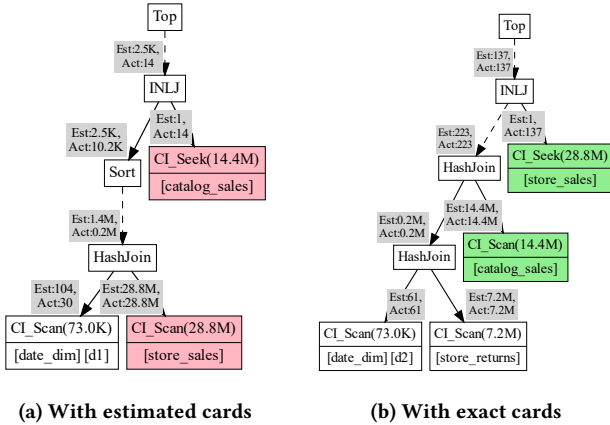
Top

Est:2.5K, Act:14

INLJ

Est:2.5K, Act:10.2K

Est:1, Act:14

CI_Seek(14.4M)

[catalog_sales]

Sort

Est:1.4M, Act:0.2M

HashJoin

Est:104, Act:30

Est:28.8M, Act:28.8M

CI_Scan(73.0K)

[date_dim] [d1]

CI_Scan(28.8M)

[store_sales]

(a) With estimated cards

Top

Est:137, Act:137

INLJ

Est:223, Act:223

Est:1, Act:137

CI_Seek(28.8M)

[store_sales]

HashJoin

Est:0.2M, Act:0.2M

Est:14.4M, Act:14.4M

CI_Scan(14.4M)

[catalog_sales]

HashJoin

Est:61, Act:61

Est:7.2M, Act:7.2M

CI_Scan(73.0K)

[date_dim] [d2]

CI_Scan(7.2M)

[store_returns]

(b) With exact cards